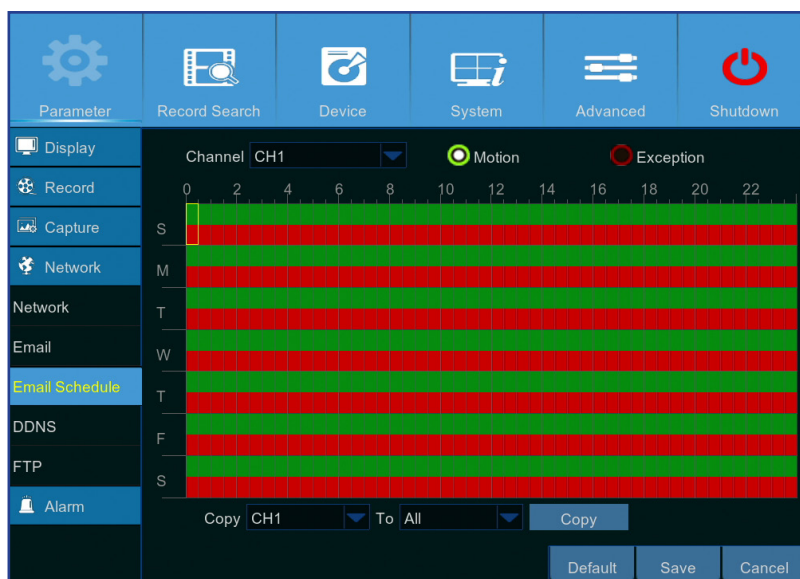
Parameter
Record Search
Device
System
Advanced
Shutdown

Display
Record
Capture
Network
Network
Email
Email Schedule
DDNS
FTP
Alarm

Channel CH1
Motion
Exception

0 2 4 6 8 10 12 14 16 18 20 22

S
M
T
W
T
F
S

Copy CH1 To All Copy

Default Save Cancel